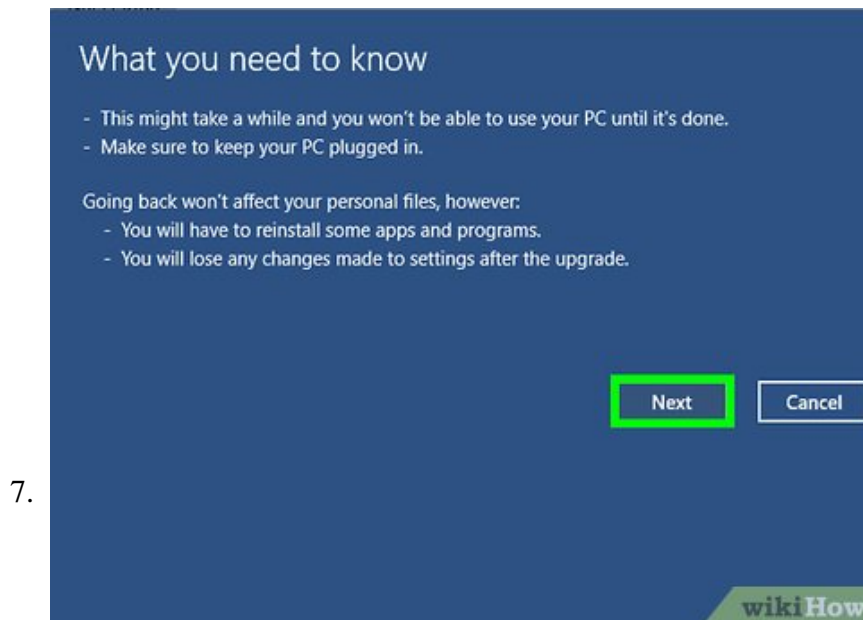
What you need to know

- This might take a while and you won't be able to use your PC until it's done.
- Make sure to keep your PC plugged in.

Going back won't affect your personal files, however:
- You will have to reinstall some apps and programs.
- You will lose any changes made to settings after the upgrade.

Next Cancel

7.

wikiHow